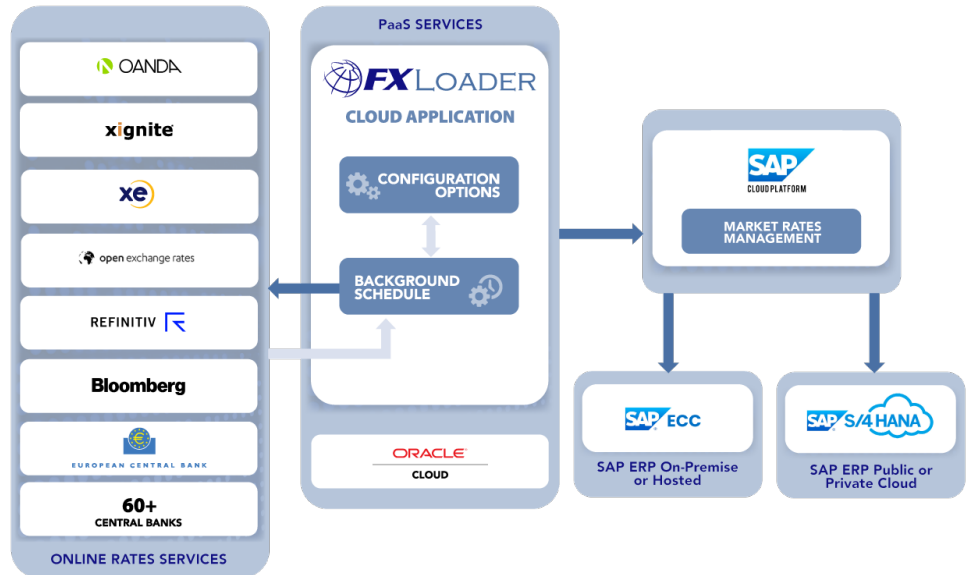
OANDA

xignite

xe

open exchange rates

REFINITIV

Bloomberg

EUROPEAN CENTRAL BANK

60+
CENTRAL BANKS

ONLINE RATES SERVICES

PaaS SERVICES

FX LOADER

CLOUD APPLICATION

CONFIGURATION OPTIONS

BACKGROUND SCHEDULE

ORACLE
CLOUD

SAP
CLOUD PLATFORM

MARKET RATES MANAGEMENT

SAP ECC

SAP ERP On-Premise or Hosted

SAP S/4HANA

SAP ERP Public or Private Cloud